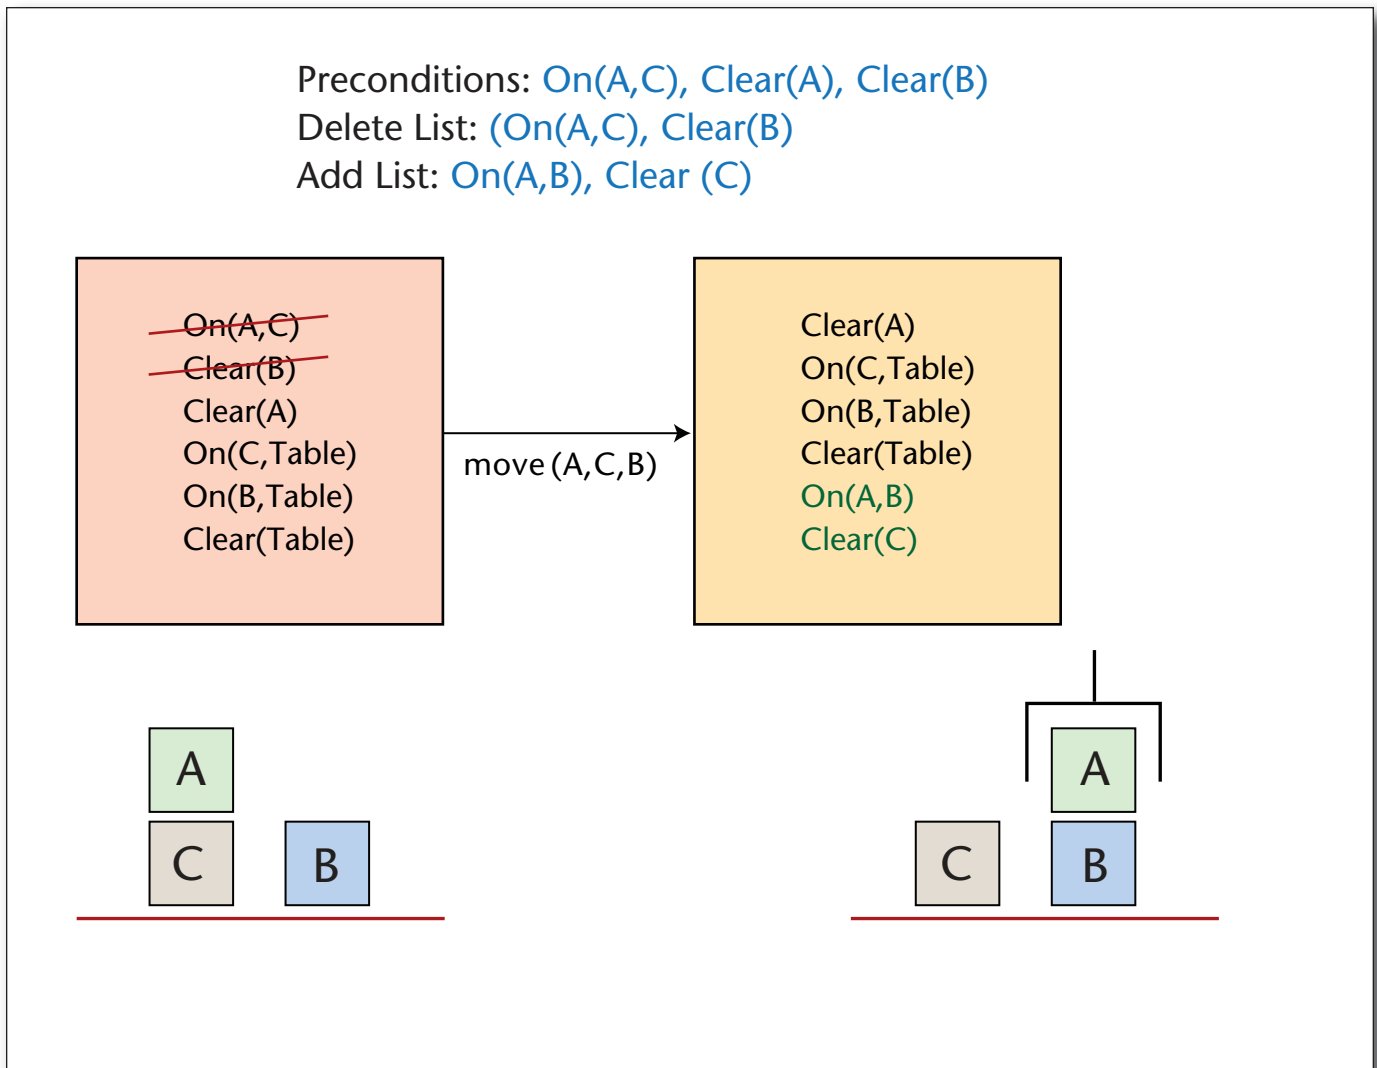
Preconditions: On(A,C), Clear(A), Clear(B)
Delete List: (On(A,C), Clear(B)
Add List: On(A,B), Clear (C)

On(A,C)
Clear(B)
Clear(A)
On(C,Table)
On(B,Table)
Clear(Table)

move (A,C,B)

Clear(A)
On(C,Table)
On(B,Table)
Clear(Table)
On(A,B)
Clear(C)

A
C
B

A
C
B